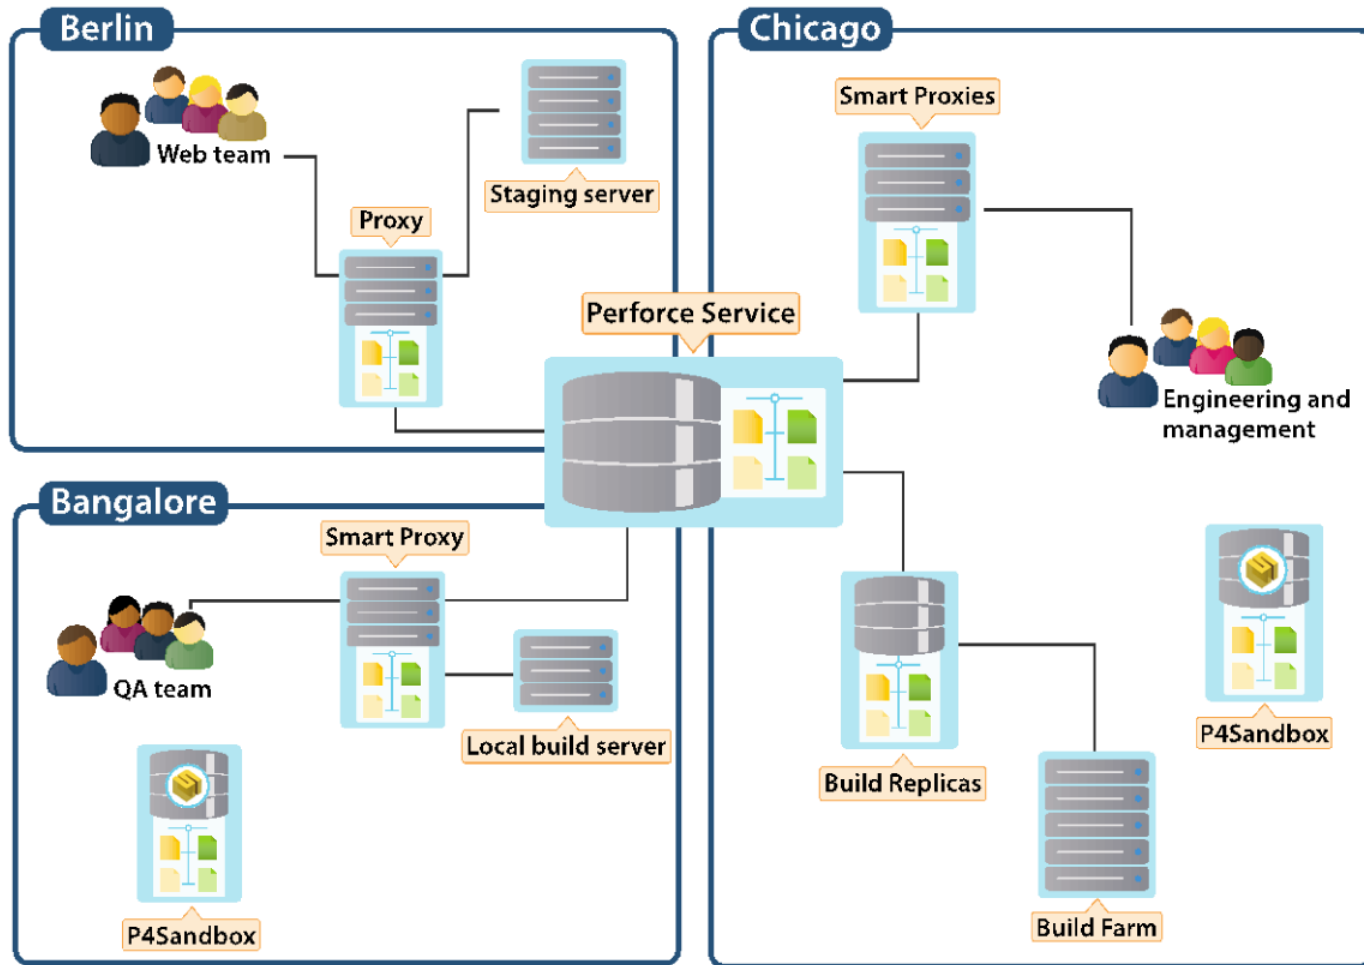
Berlin

Web team

Staging server

Proxy

Chicago

Smart Proxies

Perforce Service

Engineering and management

Bangalore

Smart Proxy

QA team

Local build server

P4Sandbox

Build Replicas

Build Farm

P4Sandbox